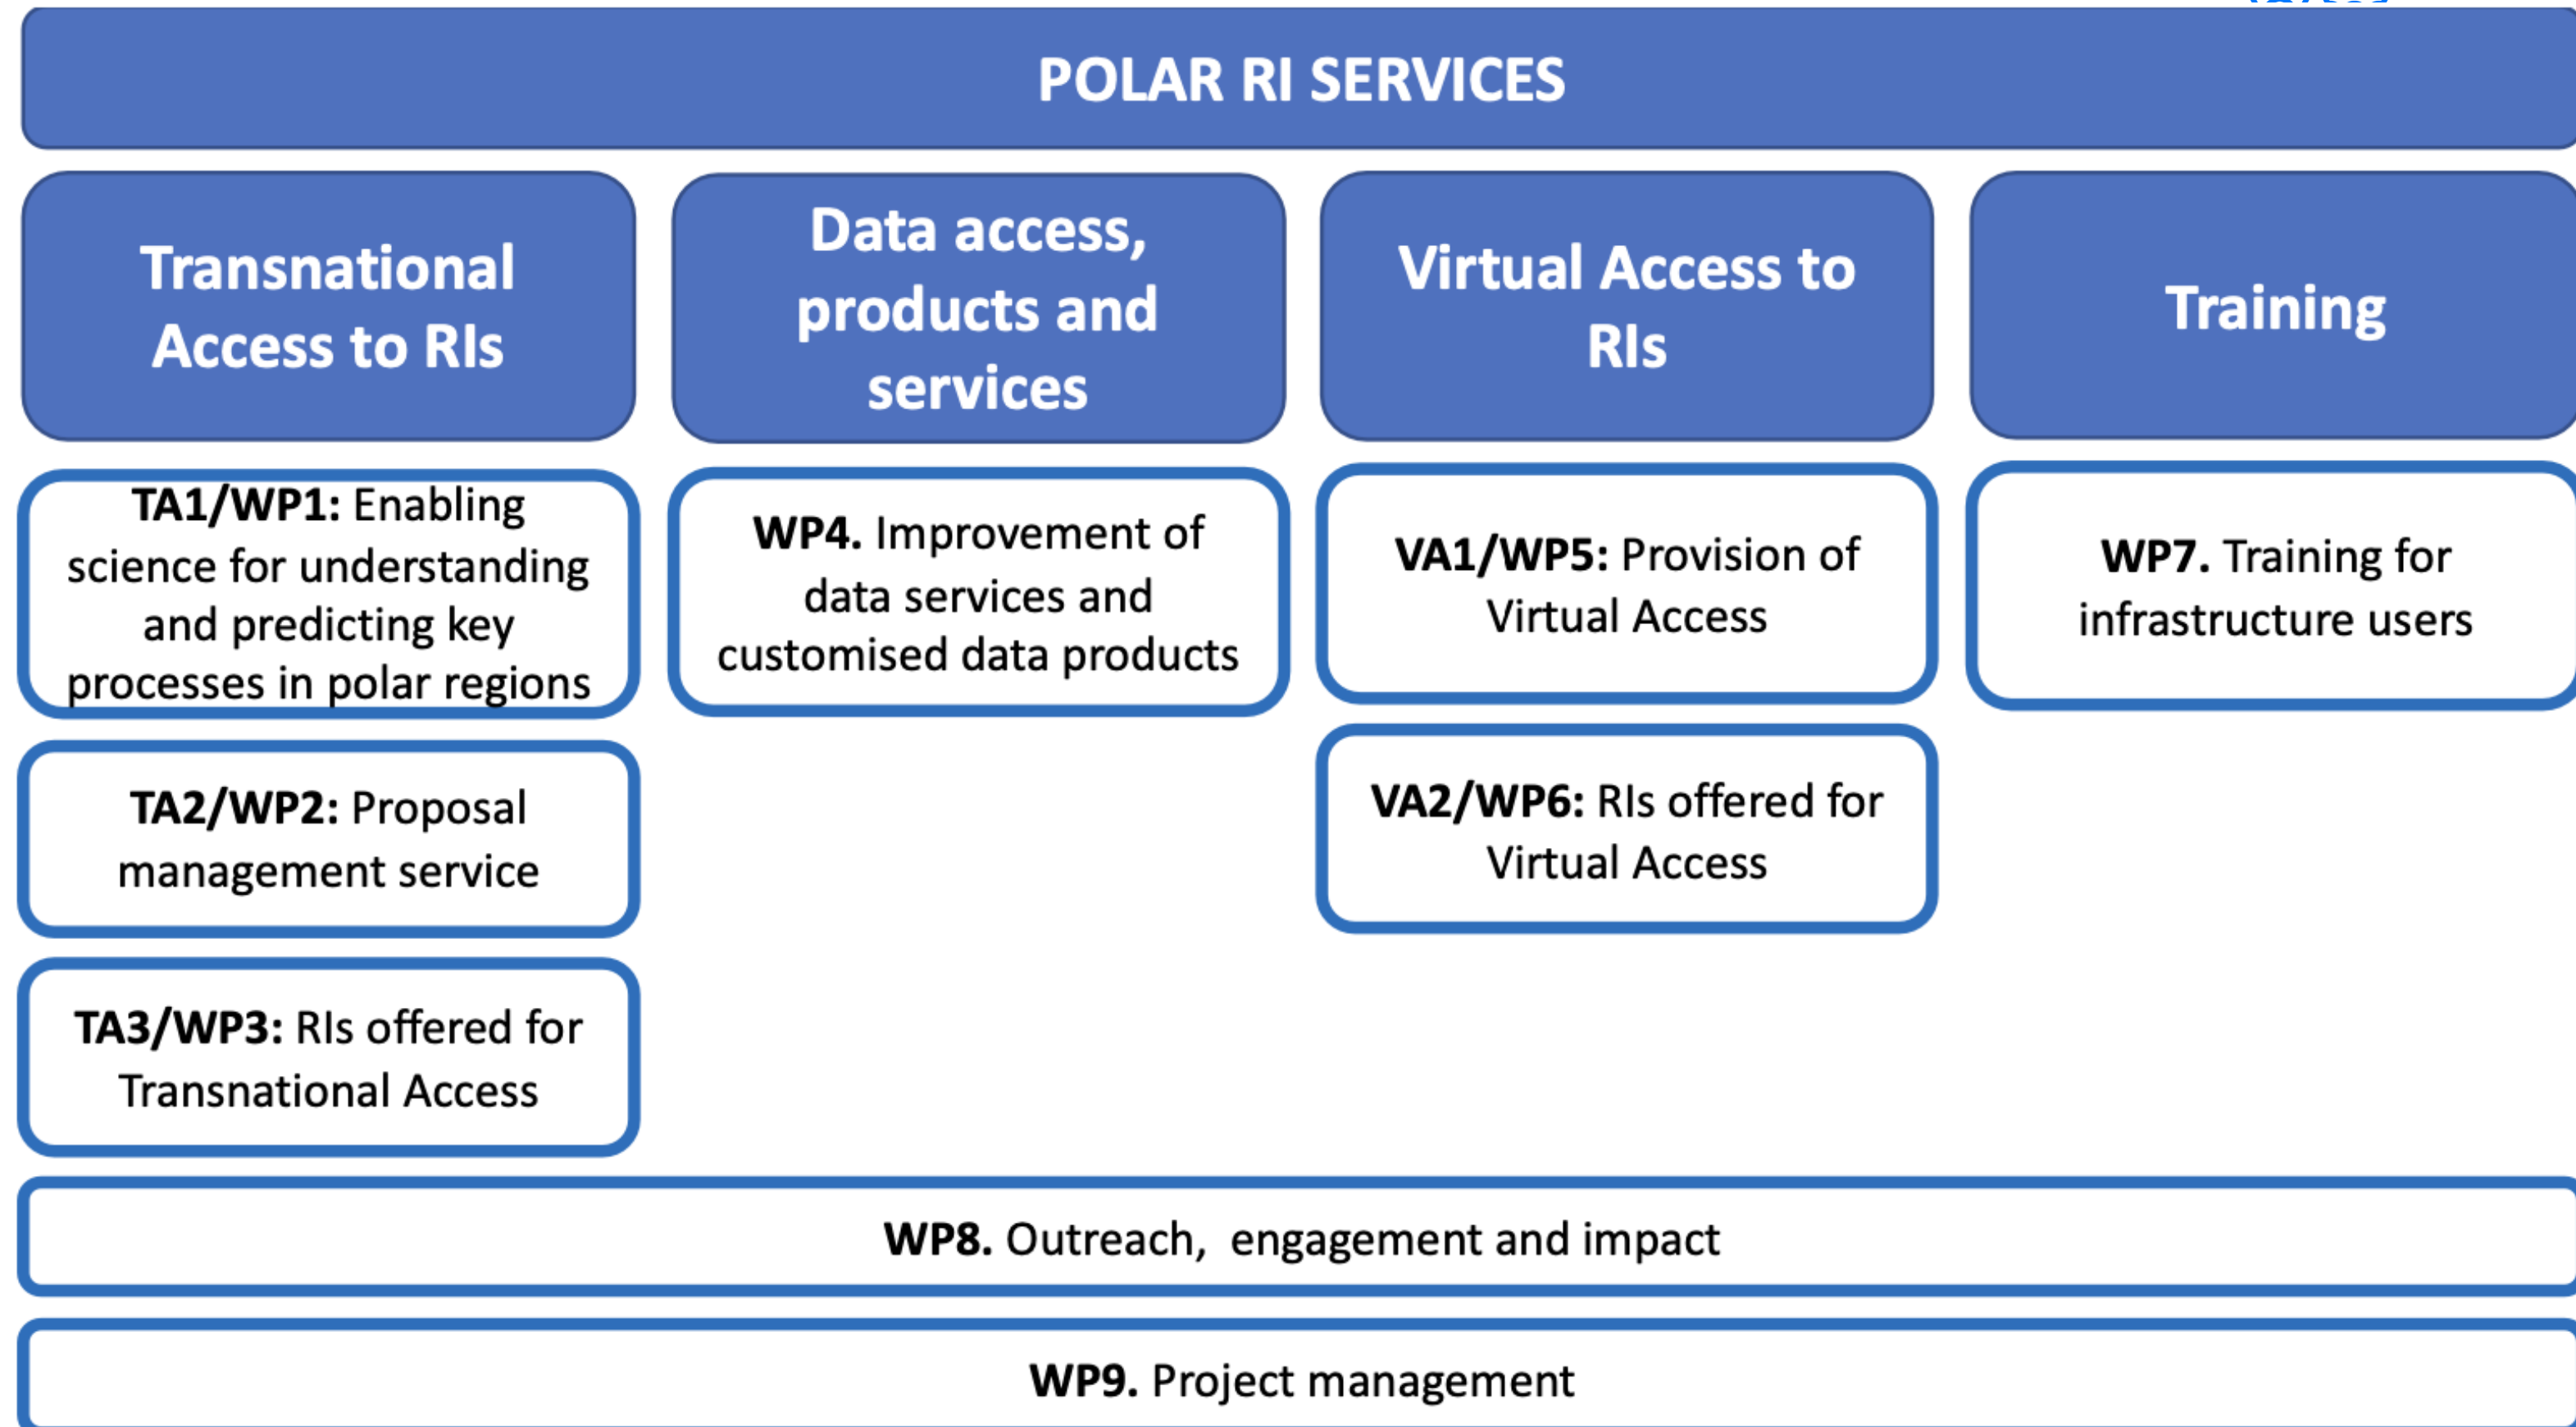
POLAR RI SERVICES

Transnational Access to RIs

Data access, products and services

Virtual Access to RIs

Training

TA1/WP1: Enabling science for understanding and predicting key processes in polar regions

WP4. Improvement of data services and customised data products

VA1/WP5: Provision of Virtual Access

WP7. Training for infrastructure users

TA2/WP2: Proposal management service

VA2/WP6: RIs offered for Virtual Access

TA3/WP3: RIs offered for Transnational Access

WP8. Outreach, engagement and impact

WP9. Project management